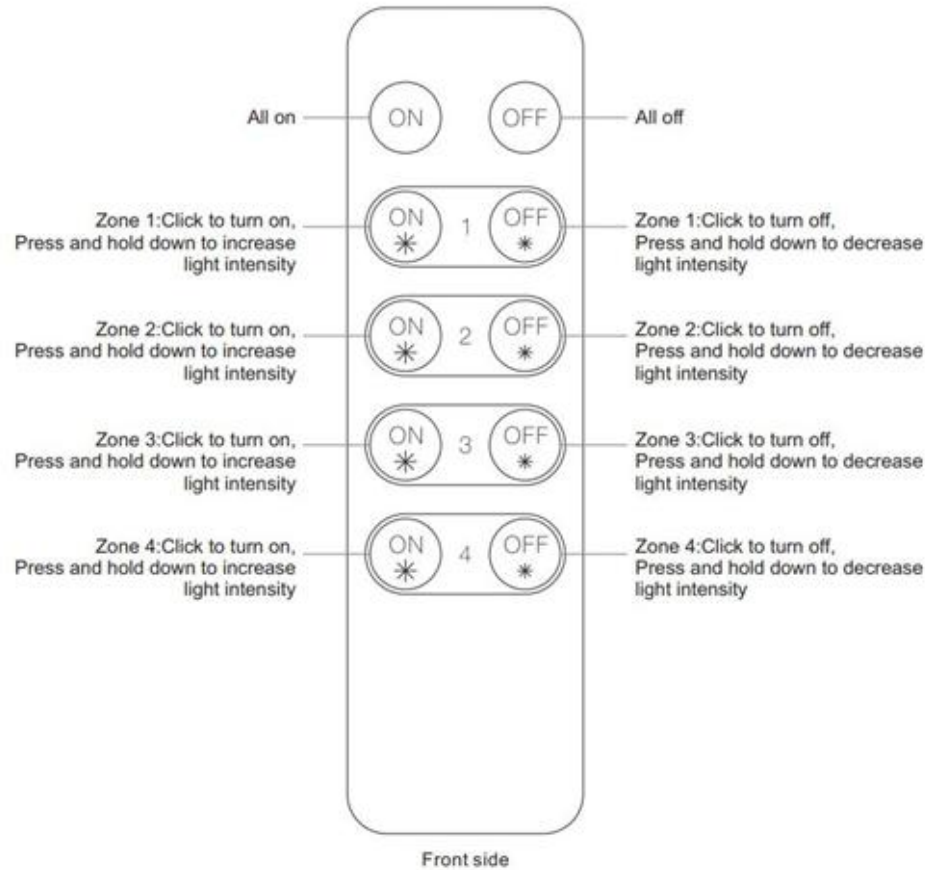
All on

ON

OFF

All off

Zone 1:Click to turn on, Press and hold down to increase light intensity

ON

1

OFF

Zone 1:Click to turn off, Press and hold down to decrease light intensity

Zone 2:Click to turn on, Press and hold down to increase light intensity

ON

2

OFF

Zone 2:Click to turn off, Press and hold down to decrease light intensity

Zone 3:Click to turn on, Press and hold down to increase light intensity

ON

3

OFF

Zone 3:Click to turn off, Press and hold down to decrease light intensity

Zone 4:Click to turn on, Press and hold down to increase light intensity

ON

4

OFF

Zone 4:Click to turn off, Press and hold down to decrease light intensity

Front side